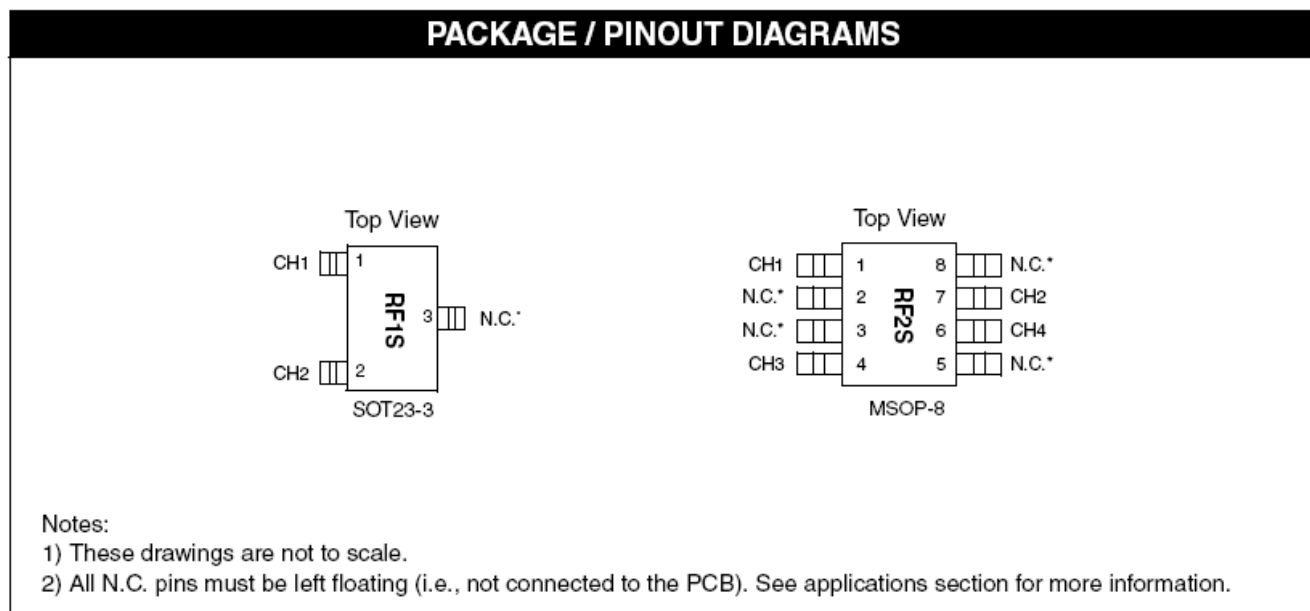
PACKAGE / PINOUT DIAGRAMS

Top View

CH1 1

RF1S

3 N.C.*

CH2 2

SOT23-3

Top View

CH1 1

N.C.* 2

N.C.* 3

CH3 4

RF2S

8 N.C.*

7 CH2

6 CH4

5 N.C.*

MSOP-8

Notes:
1) These drawings are not to scale.
2) All N.C. pins must be left floating (i.e., not connected to the PCB). See applications section for more information.